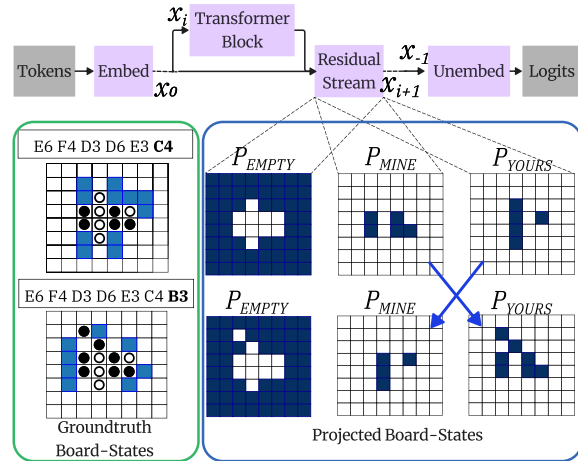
$x_i$ Transformer Block

Tokens → Embed $x_0$ Residual Stream $x_{-1}$ $x_{i+1}$ Unembed → Logits

E6 F4 D3 D6 E3 **C4**

E6 F4 D3 D6 E3 C4 **B3**

Groundtruth Board-States

$P_{EMPTY}$ $P_{MINE}$ $P_{YOURS}$

$P_{EMPTY}$ $P_{MINE}$ $P_{YOURS}$

Projected Board-States